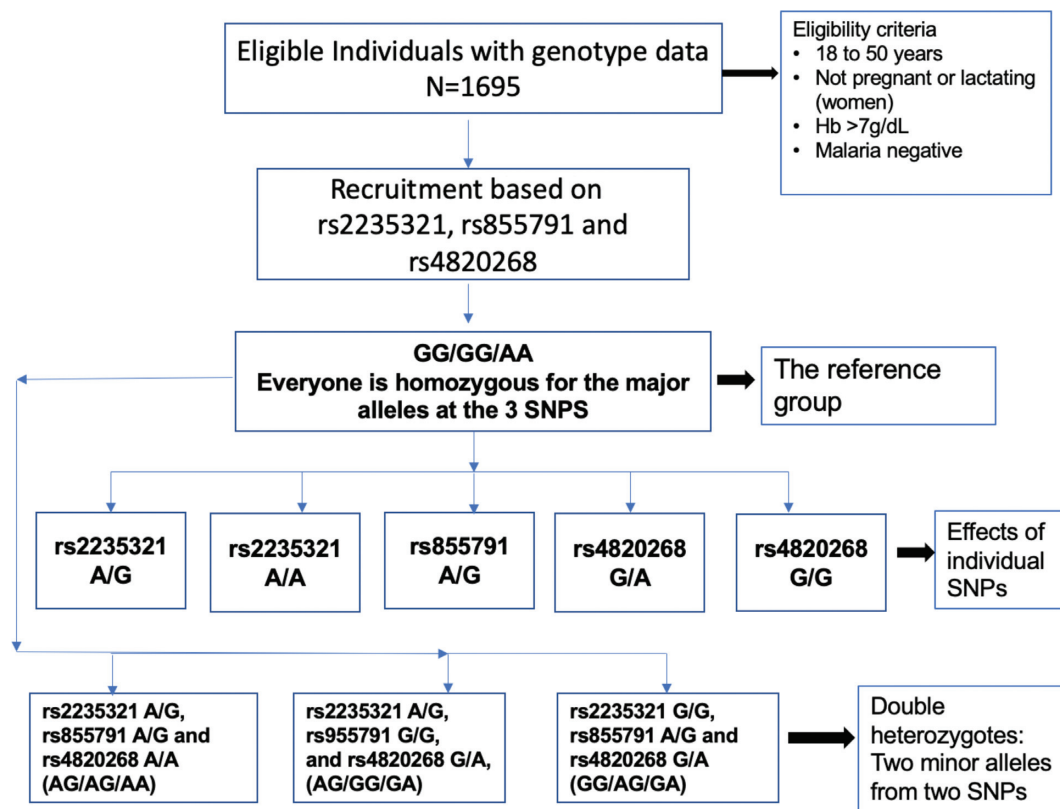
Eligible Individuals with genotype data
N=1695

Eligibility criteria
• 18 to 50 years
• Not pregnant or lactating (women)
• Hb >7g/dL
• Malaria negative

Recruitment based on rs2235321, rs855791 and rs4820268

GG/GG/AA
Everyone is homozygous for the major alleles at the 3 SNPS

The reference group

rs2235321 A/G

rs2235321 A/A

rs855791 A/G

rs4820268 G/A

rs4820268 G/G

Effects of individual SNPs

rs2235321 A/G, rs855791 A/G and rs4820268 A/A (AG/AG/AA)

rs2235321 A/G, rs955791 G/G, and rs4820268 G/A, (AG/GG/GA)

rs2235321 G/G, rs855791 A/G and rs4820268 G/A (GG/AG/GA)

Double heterozygotes: Two minor alleles from two SNPs